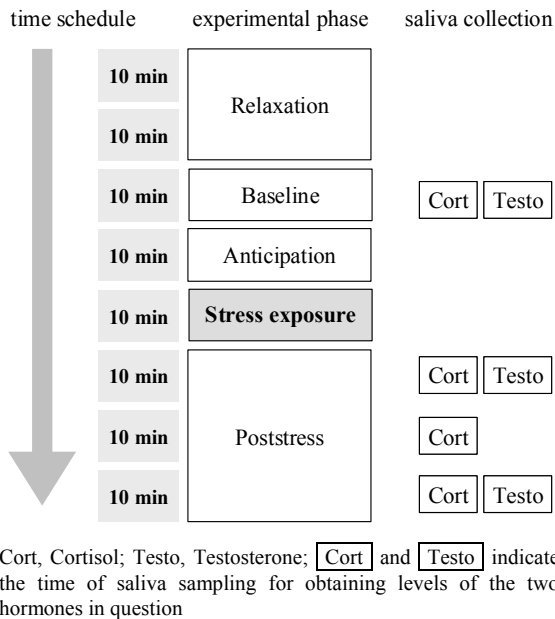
time schedule experimental phase saliva collection

10 min
10 min
Relaxation

10 min
Baseline
Cort Testo

10 min
Anticipation

10 min
Stress exposure

10 min
Cort Testo

10 min
Poststress
Cort

10 min
Cort Testo

Cort, Cortisol; Testo, Testosterone; Cort and Testo indicate the time of saliva sampling for obtaining levels of the two hormones in question